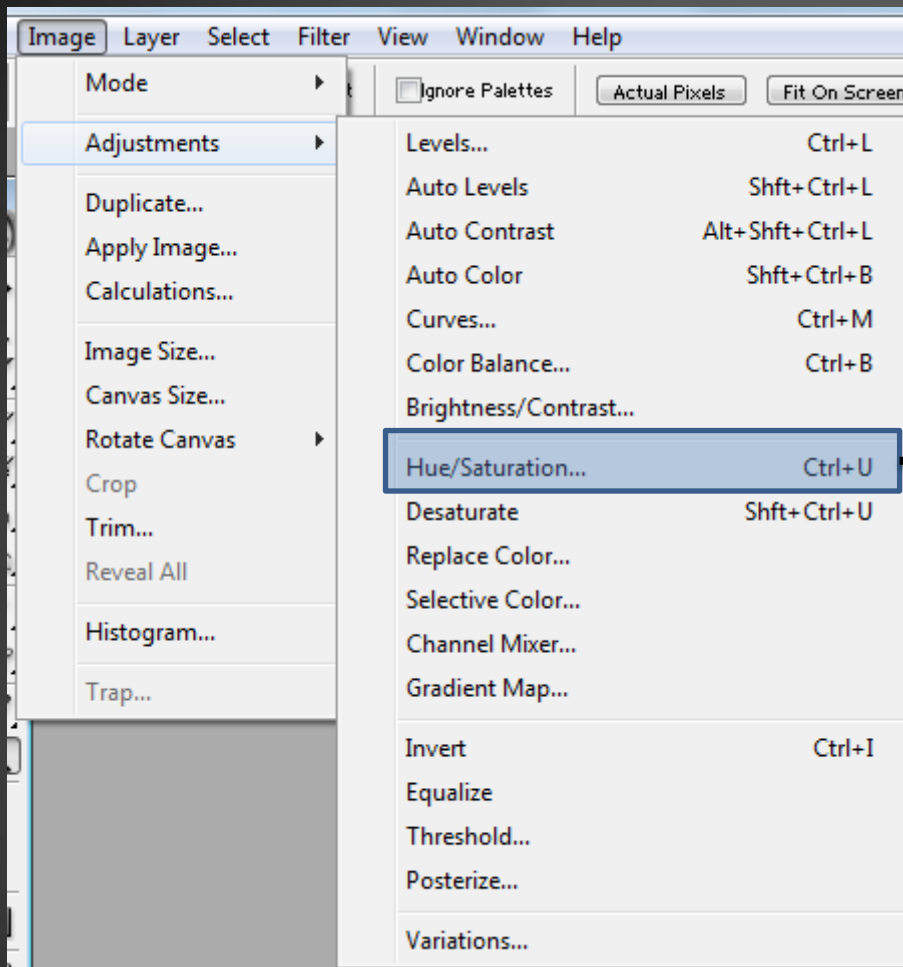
Image Layer Select Filter View Window Help

Ignore Palettes  Actual Pixels  Fit On Screen

Mode
Adjustments
Duplicate...
Apply Image...
Calculations...
Image Size...
Canvas Size...
Rotate Canvas
Crop
Trim...
Reveal All
Histogram...
Trap...

Levels... Ctrl+L
Auto Levels Shft+Ctrl+L
Auto Contrast Alt+Shft+Ctrl+L
Auto Color Shft+Ctrl+B
Curves... Ctrl+M
Color Balance... Ctrl+B
Brightness/Contrast...
Hue/Saturation... Ctrl+U
Desaturate Shft+Ctrl+U
Replace Color...
Selective Color...
Channel Mixer...
Gradient Map...
Invert Ctrl+I
Equalize
Threshold...
Posterize...
Variations...